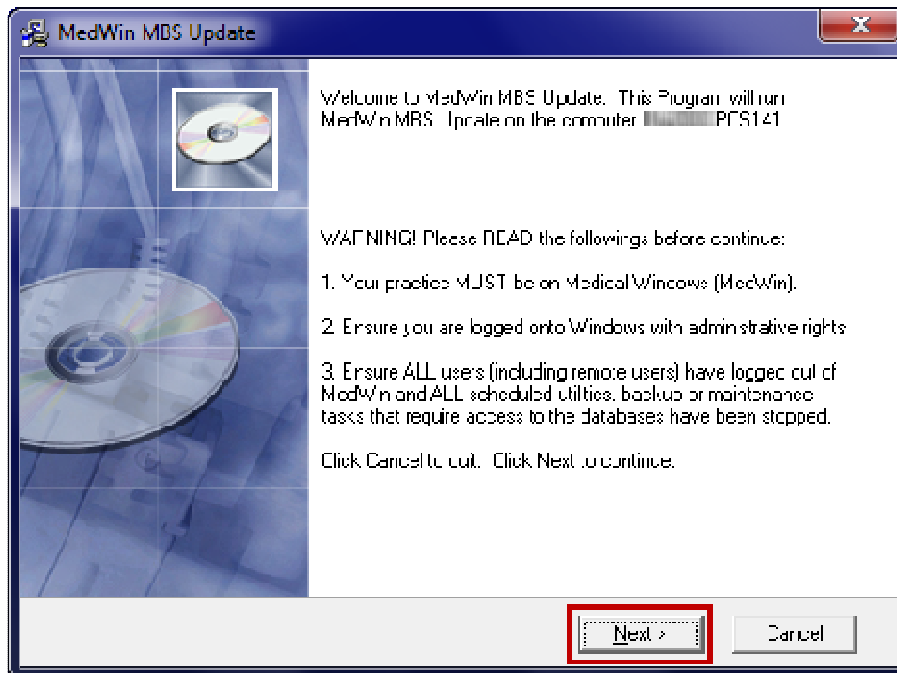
MedWin MBS Update

Welcome to MedWin MBS Update. This Program will run MedWin MBS Update on the computer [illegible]PCS141

WARNING! Please READ the followings before continue:

1. Your practice MUST be on Medical Windows (MedWin).

2. Ensure you are logged onto Windows with administrative rights

3. Ensure ALL users (including remote users) have logged out of MedWin and ALL scheduled utilities, backup or maintenance tasks that require access to the databases have been stopped.

Click Cancel to quit. Click Next to continue.

Next >

Cancel